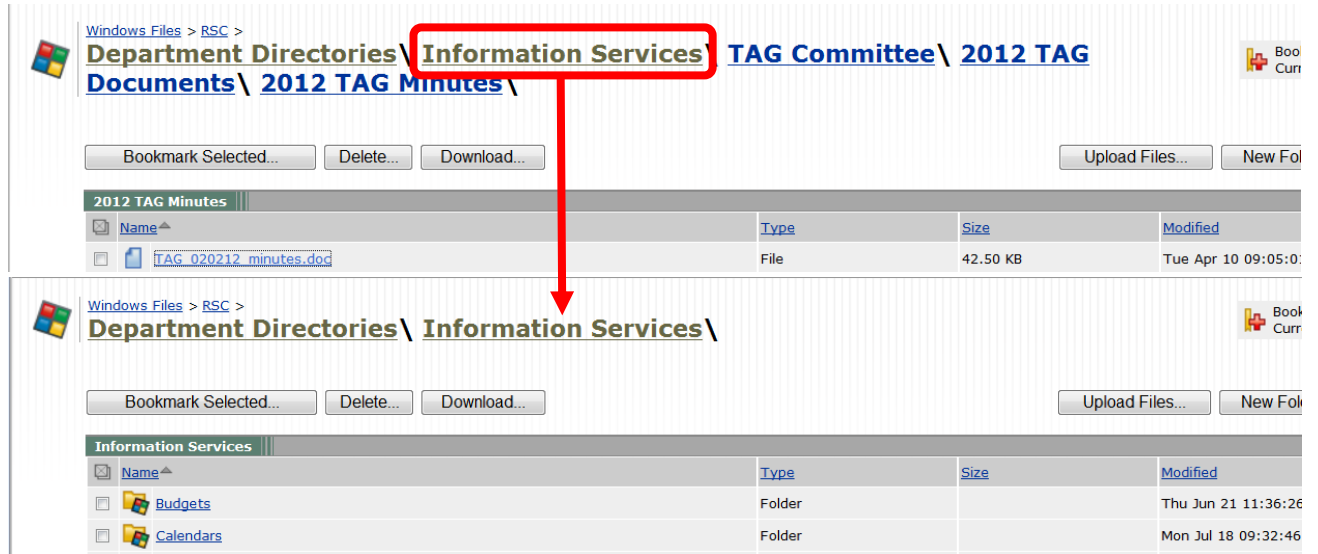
Windows Files > RSC >

Department Directories\ Information Services\ TAG Committee\ 2012 TAG Documents\ 2012 TAG Minutes\

Book Curr

Bookmark Selected... Delete... Download...

Upload Files... New Fol

2012 TAG Minutes

| | Name | Type | Size | Modified |
|---|---|---|---|---|
| | TAG_020212_minutes.doc | File | 42.50 KB | Tue Apr 10 09:05:0 |

Windows Files > RSC >

Department Directories\ Information Services\

Book Curr

Bookmark Selected... Delete... Download...

Upload Files... New Fol

Information Services

| | Name | Type | Size | Modified |
|---|---|---|---|---|
| | Budgets | Folder | | Thu Jun 21 11:36:26 |
| | Calendars | Folder | | Mon Jul 18 09:32:46 |